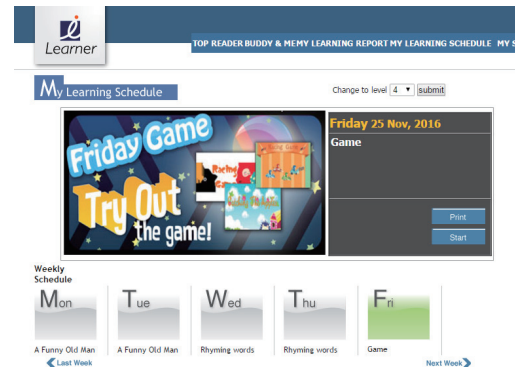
Learner

TOP READER BUDDY & MEMY LEARNING REPORT MY LEARNING SCHEDULE MY S

My Learning Schedule

Change to level 4 submit

Friday Game
Try Out the game!

Friday 25 Nov, 2016
Game

Print
Start

Weekly Schedule

Mon
A Funny Old Man

Tue
A Funny Old Man

Wed
Rhyming words

Thu
Rhyming words

Fri
Game

Last Week
Next Week